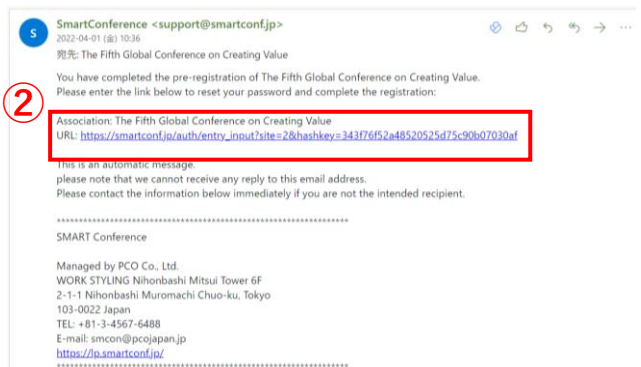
S

SmartConference <support@smartconf.jp>
2022-04-01 (金) 10:36
宛先: The Fifth Global Conference on Creating Value

You have completed the pre-registration of The Fifth Global Conference on Creating Value.
Please enter the link below to reset your password and complete the registration:

②

Association: The Fifth Global Conference on Creating Value
URL: https://smartconf.jp/auth/entry_input?site=2&hashkey=343f76f52a48520525d75c90b07030af

This is an automatic message.
please note that we cannot receive any reply to this email address.
Please contact the information below immediately if you are not the intended recipient.

**********************************************************************
SMART Conference

Managed by PCO Co., Ltd.
WORK STYLING Nihonbashi Mitsui Tower 6F
2-1-1 Nihonbashi Muromachi Chuo-ku, Tokyo
103-0022 Japan
TEL: +81-3-4567-6488
E-mail: smcon@pcojapan.jp
https://lp.smartconf.jp/
**********************************************************************